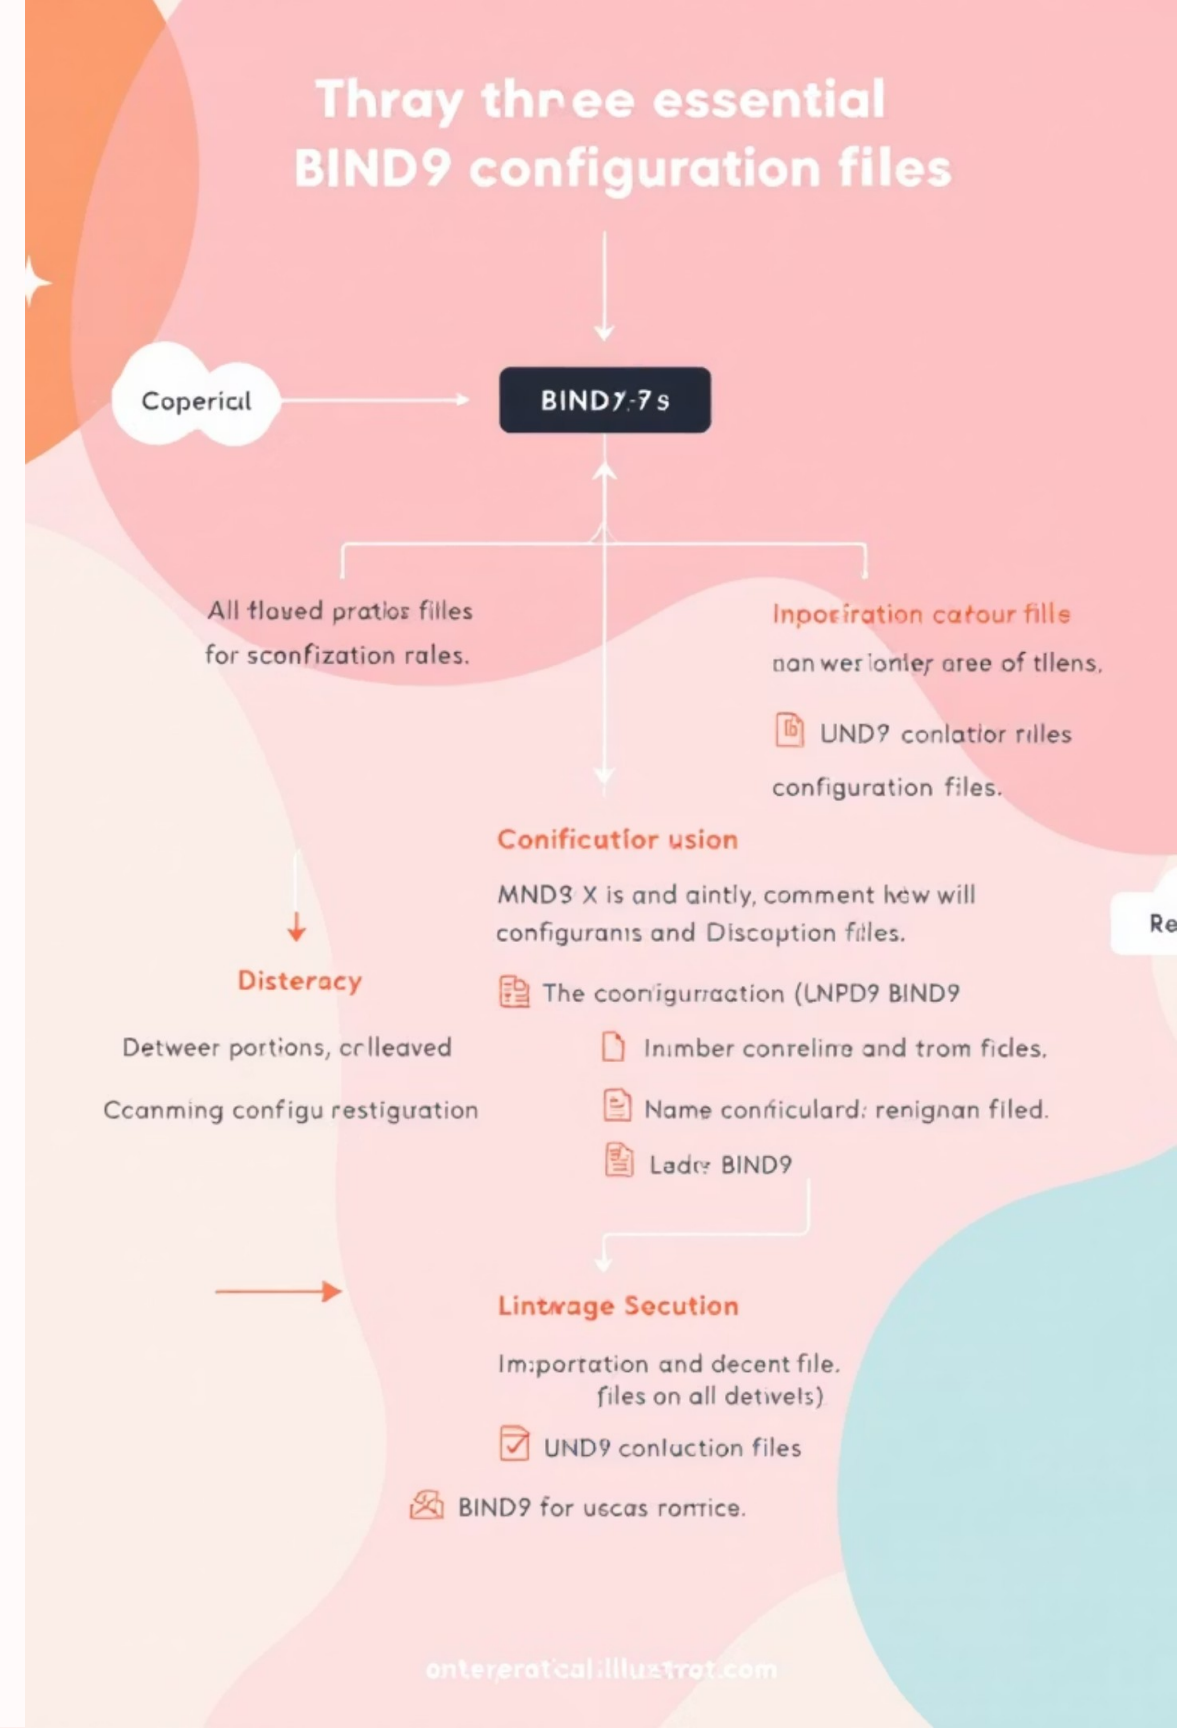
Thray three essential BIND9 configuration files

Coperical

BIND7-7s

All floued pratlos filles for sconfization rales.

Inpoeiration catour fille

nan wer ionley aree of tllens.

UND? conlatior rilles

configuration files.

Conificutior usion

MND9 X is and aintly, comment hew will configuranis and Discoption files.

The coonigurraction (LNPD9 BIND9

Inimber conrelina and trom ficles.

Name conficulard: renignan filed.

Ladr BIND9

Re

Disteracy

Detweer portions, crlleaved

Ccanming configu restiguation

Lintwage Secution

Im:portation and decent file. files on all detwels)

UND9 conluction files

BIND9 for uscas rornice.

onterceratcal:illuztrot.com